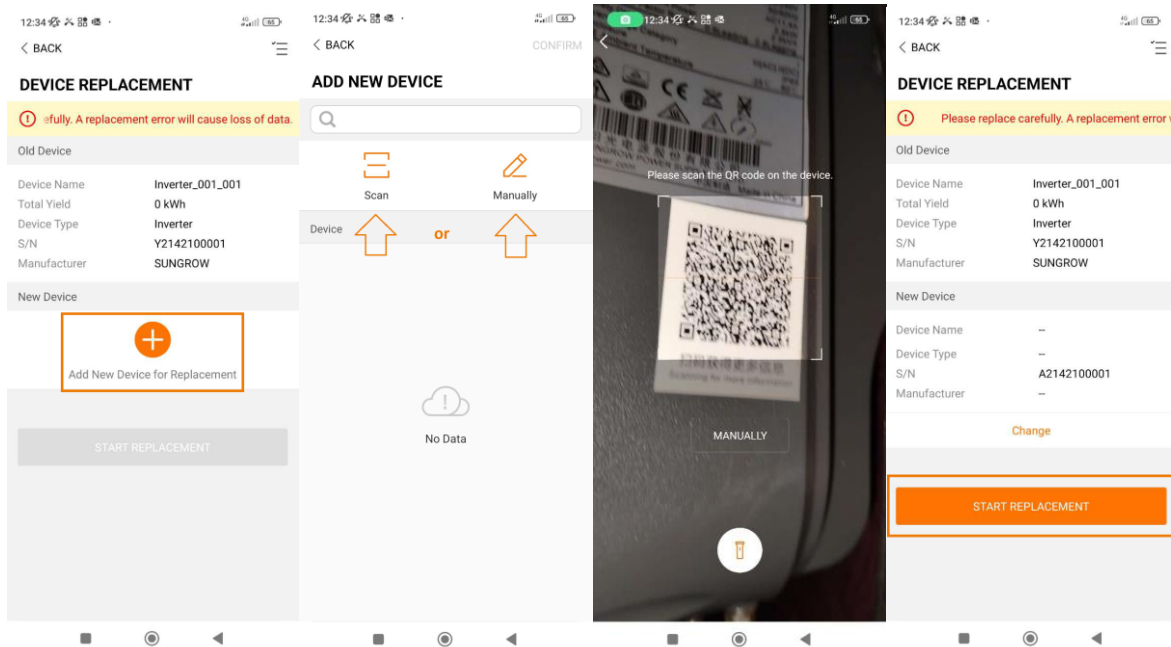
12:34
< BACK
DEVICE REPLACEMENT
efully. A replacement error will cause loss of data.
Old Device
| Device Name | Inverter_001_001 |
|---|---|
| Total Yield | 0 kWh |
| Device Type | Inverter |
| S/N | Y2142100001 |
| Manufacturer | SUNGROW |
New Device
Add New Device for Replacement
START REPLACEMENT

12:34
< BACK
CONFIRM
ADD NEW DEVICE
Scan
Manually
Device
or
No Data

12:34
Please scan the QR code on the device.
MANUALLY

12:34
< BACK
DEVICE REPLACEMENT
Please replace carefully. A replacement error
Old Device
| Device Name | Inverter_001_001 |
|---|---|
| Total Yield | 0 kWh |
| Device Type | Inverter |
| S/N | Y2142100001 |
| Manufacturer | SUNGROW |
New Device
| Device Name | -- |
|---|---|
| Device Type | -- |
| S/N | A2142100001 |
| Manufacturer | -- |
Change
START REPLACEMENT